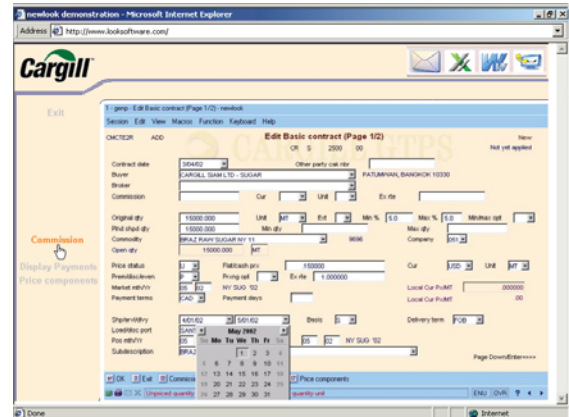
newlook demonstration - Microsoft Internet Explorer

Address http://www.looksoftware.com/

Cargill

Exit

Commission

Display Payments

Price components

1 - genp - Edit Basic contract (Page 1/2) - newlook

Session Edit View Macros Function Keyboard Help

CMCTE2R ADD

Edit Basic contract (Page 1/2)

New

CR S 2500 00

Not yet applied

Contract date 3/04/02

Other party cntr nbr

Buyer CARGILL SIAM LTD - SUGAR

PATUMWAN, BANGKOK 10330

Broker

Commission

Cur

Unit

Ex rte

Original qty 15000.000

Unit MT

Ext

Min % 5.0

Max % 5.0

Min/max opt

Plnd chpd qty 15000.000

Min qty

Max qty

Commodity BRAZ RAW SUGAR NY 11

9696

Company 051

Open qty 15000.000 MT

Price status U

Flat/cash prc 155000

Cur USD

Unit MT

Prem/disc/even P

Prcng opt

Ex rte 1.000000

Market mth/Yr 05 02 NY SUG '02

Local Cur Pc/MT .000000

Payment terms CAD

Payment days

Local Cur Pc/MT .00

Shpdte/Wdlvy 4/01/02 5/31/02

Basis 0

Delivery term FOB

Load/disc port SANT

May 2002

Pos mth/Yr 05

05 02 NY SUG '02

Subdescription BRAZ

| Su | Mo | Tu | We | Th | Fr | Sa |
|---|---|---|---|---|---|---|
| | | | 1 | 2 | 3 | 4 |
| 5 | 6 | 7 | 8 | 9 | 10 | 11 |
| 12 | 13 | 14 | 15 | 16 | 17 | 18 |
| 19 | 20 | 21 | 22 | 23 | 24 | 25 |
| 26 | 27 | 28 | 29 | 30 | 31 | |

Page Down/Enter====>

OK Exit Commiss

Price components

Unpriced quantity

quantity unit

ENU OVR

Done

Internet